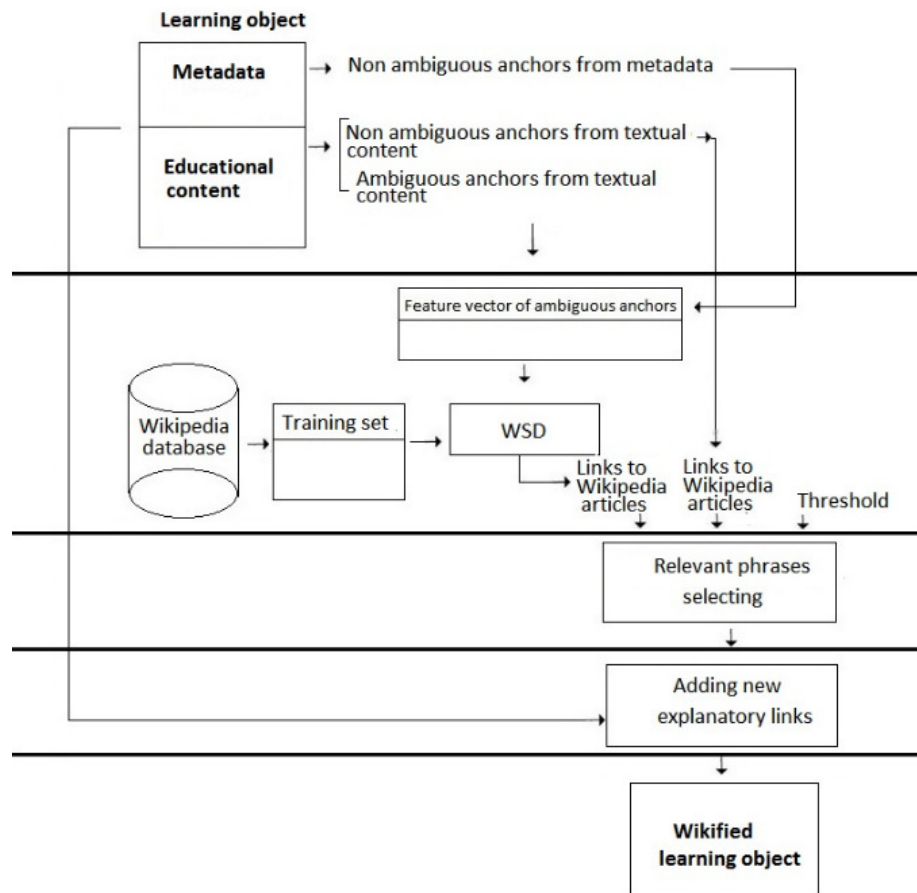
Learning object

Metadata

Non ambiguous anchors from metadata

Educational content

Non ambiguous anchors from textual content

Ambiguous anchors from textual content

Feature vector of ambiguous anchors

Wikipedia database

Training set

WSD

Links to Wikipedia articles

Links to Wikipedia articles

Threshold

Relevant phrases selecting

Adding new explanatory links

Wikified learning object